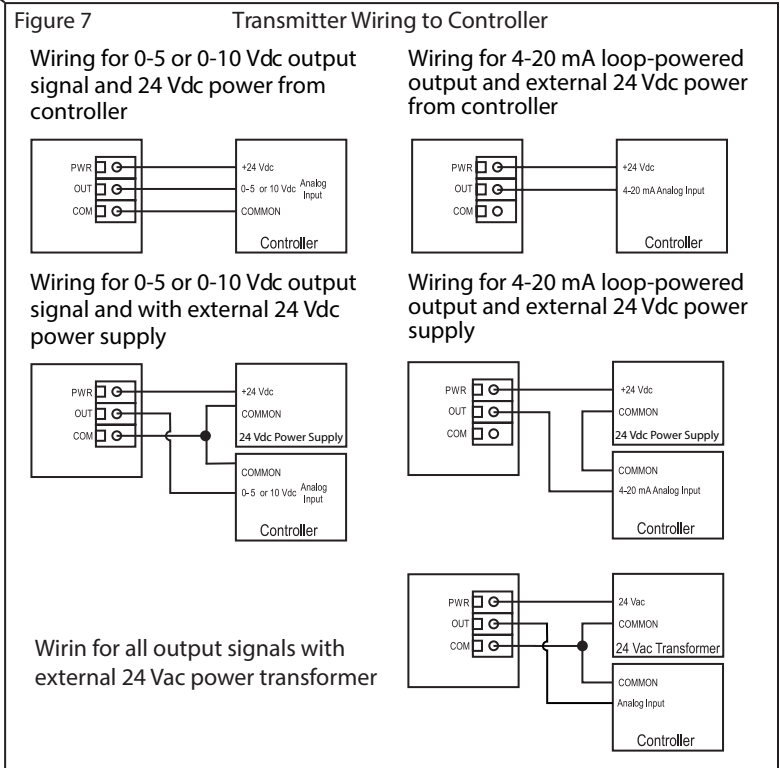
Figure 7 Transmitter Wiring to Controller

Wiring for 0-5 or 0-10 Vdc output signal and 24 Vdc power from controller

PWR
OUT
COM
+24 Vdc
0-5 or 10 Vdc
Analog Input
COMMON
Controller

Wiring for 4-20 mA loop-powered output and external 24 Vdc power from controller

PWR
OUT
COM
+24 Vdc
4-20 mA Analog Input
Controller

Wiring for 0-5 or 0-10 Vdc output signal and with external 24 Vdc power supply

PWR
OUT
COM
+24 Vdc
COMMON
24 Vdc Power Supply
COMMON
0-5 or 10 Vdc
Analog Input
Controller

Wiring for 4-20 mA loop-powered output and external 24 Vdc power supply

PWR
OUT
COM
+24 Vdc
COMMON
24 Vdc Power Supply
COMMON
4-20 mA Analog Input
Controller

Wirin for all output signals with external 24 Vac power transformer

PWR
OUT
COM
24 Vac
COMMON
24 Vac Transformer
COMMON
Analog Input
Controller